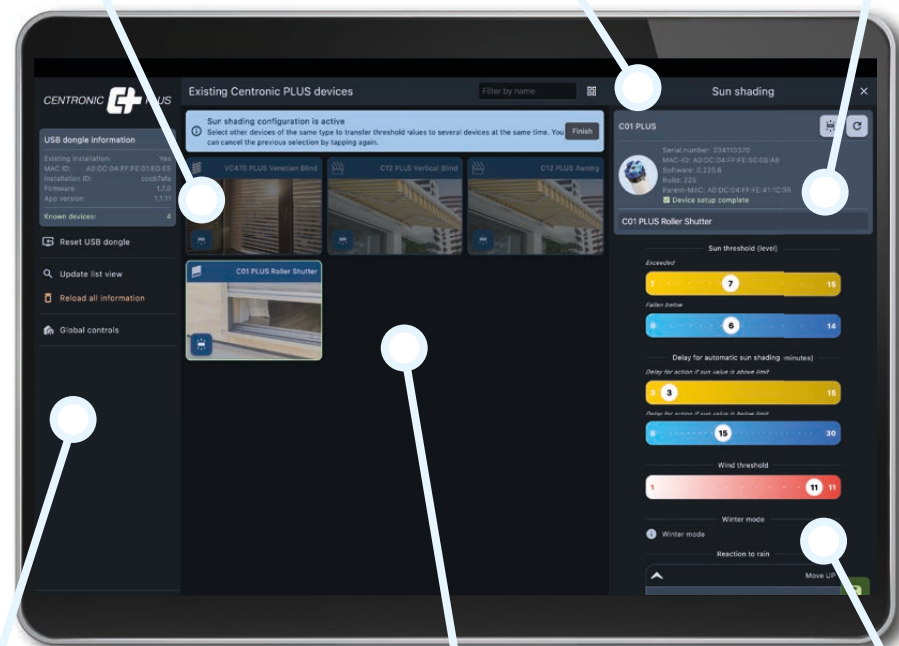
CENTRONIC PLUS

USB dongle information

Existing installation: Yes
MAC ID: A0:DC:04:FF:FE:01:ED:E5
Installation ID: cccb7afe
Firmware: 1.7.0
App version: 1.1.1

Known devices: 4

Reset USB dongle

Update list view

Reload all information

Global controls

Existing Centronic PLUS devices

Filter by name

Sun shading configuration is active
Select other devices of the same type to transfer threshold values to several devices at the same time. You can cancel the previous selection by tapping again.

Finish

VC470 PLUS Venetian Blind

CT2 PLUS Vertical Blind

CT2 PLUS Awning

C01 PLUS Roller Shutter

Sun shading

C01 PLUS

Serial number: 234110370
MAC-ID: A0:DC:04:FF:FE:50:68:A8
Software: 0.225.6
Build: 225
Parent-MAC: A0:DC:04:FF:FE:41:1C:95
Device setup complete

C01 PLUS Roller Shutter

Sun threshold (level)

Exceeded

1 7 15

Fallen below

0 6 14

Delay for automatic sun shading (minutes)

Delay for action if sun value is above limit

0 3 15

Delay for action if sun value is below limit

0 15 30

Wind threshold

1 11 11

Winter mode

Winter mode

Reaction to rain

Move UP